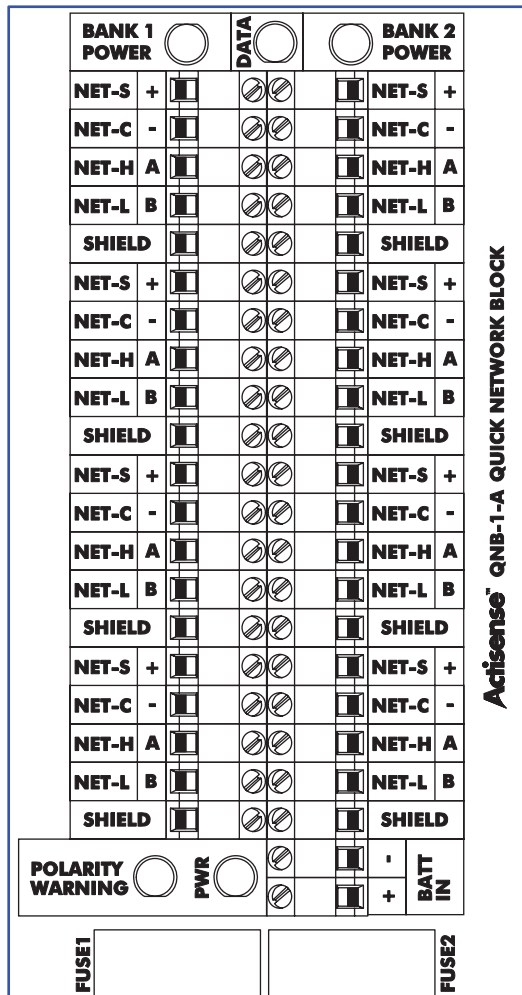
BANK 1 POWER

DATA

BANK 2 POWER

| NET-S | + | NET-S | + |
|---|---|---|---|
| NET-C | - | NET-C | - |
| NET-H | A | NET-H | A |
| NET-L | B | NET-L | B |
| SHIELD | | SHIELD | |
| NET-S | + | NET-S | + |
| NET-C | - | NET-C | - |
| NET-H | A | NET-H | A |
| NET-L | B | NET-L | B |
| SHIELD | | SHIELD | |
| NET-S | + | NET-S | + |
| NET-C | - | NET-C | - |
| NET-H | A | NET-H | A |
| NET-L | B | NET-L | B |
| SHIELD | | SHIELD | |
| NET-S | + | NET-S | + |
| NET-C | - | NET-C | - |
| NET-H | A | NET-H | A |
| NET-L | B | NET-L | B |
| SHIELD | | SHIELD | |

Actisense® QNB-1-A QUICK NETWORK BLOCK

POLARITY WARNING

PWR

-

+

BATT IN

FUSE1

FUSE2